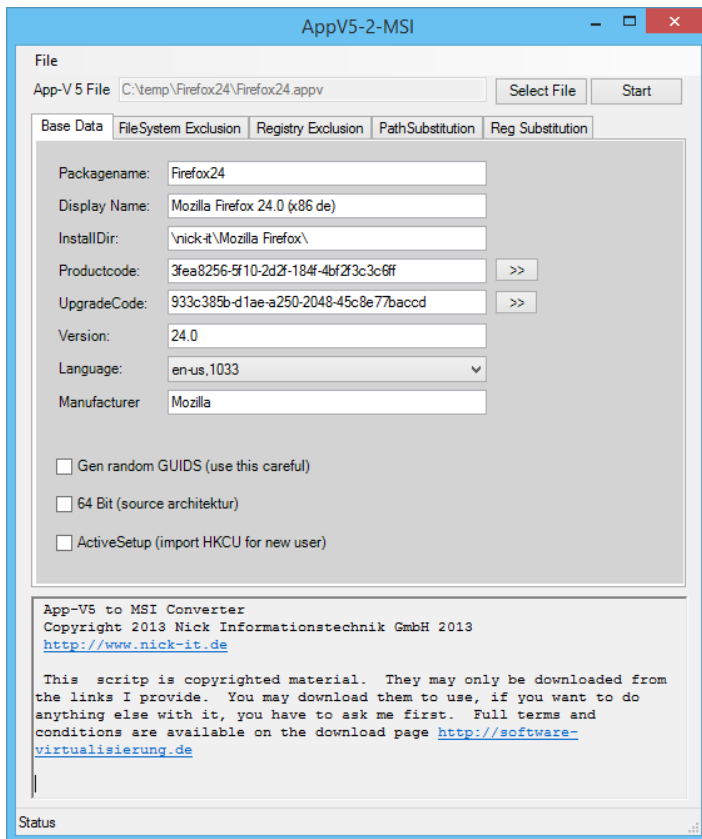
AppV5-2-MSI

File

App-V 5 File C:\temp\Firefox24\Firefox24.appv Select File Start

Base Data | FileSystem Exclusion | Registry Exclusion | PathSubstitution | Reg Substitution

Packagename: Firefox24

Display Name: Mozilla Firefox 24.0 (x86 de)

InstallDir: \nick-it\Mozilla Firefox\

Productcode: 3fea8256-5f10-2d2f-184f-4bf2f3c3c6ff >>

UpgradeCode: 933c385b-d1ae-a250-2048-45c8e77baccd >>

Version: 24.0

Language: en-us,1033

Manufacturer Mozilla

Gen random GUIDS (use this careful)

64 Bit (source architektur)

ActiveSetup (import HKCU for new user)

App-V5 to MSI Converter
Copyright 2013 Nick Informationstechnik GmbH 2013
http://www.nick-it.de

This scritp is copyrighted material. They may only be downloaded from the links I provide. You may download them to use, if you want to do anything else with it, you have to ask me first. Full terms and conditions are available on the download page http://software-virtualisierung.de

Status